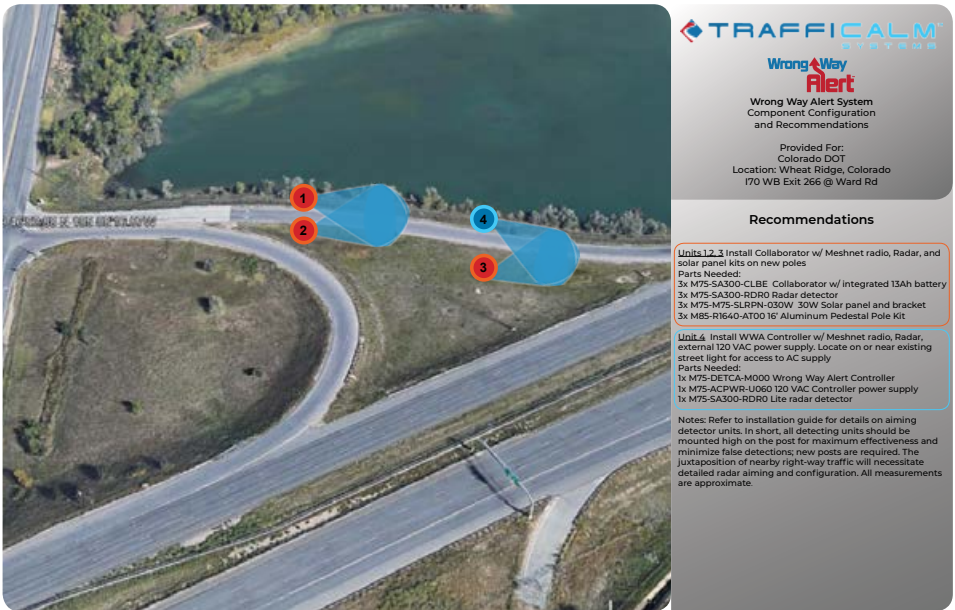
1
2
4
3

TRAFFICALM
SYSTEMS

Wrong Way
Alert

Wrong Way Alert System
Component Configuration
and Recommendations

Provided For:
Colorado DOT
Location: Wheat Ridge, Colorado
I70 WB Exit 266 @ Ward Rd

Recommendations

Units 1, 2, 3 Install Collaborator w/ Meshnet radio, Radar, and solar panel kits on new poles
Parts Needed:
3x M75-SA300-CLBE Collaborator w/ integrated 13Ah battery
3x M75-SA300-RDR0 Radar detector
3x M75-M75-SLRPN-030W 30W Solar panel and bracket
3x M85-R1640-AT00 16' Aluminum Pedestal Pole Kit

Unit 4 Install WWA Controller w/ Meshnet radio, Radar, external 120 VAC power supply. Locate on or near existing street light for access to AC supply
Parts Needed:
1x M75-DETCA-M000 Wrong Way Alert Controller
1x M75-ACPWR-U060 120 VAC Controller power supply
1x M75-SA300-RDR0 Lite radar detector

Notes: Refer to installation guide for details on aiming detector units. In short, all detecting units should be mounted high on the post for maximum effectiveness and minimize false detections; new posts are required. The juxtaposition of nearby right-way traffic will necessitate detailed radar aiming and configuration. All measurements are approximate.